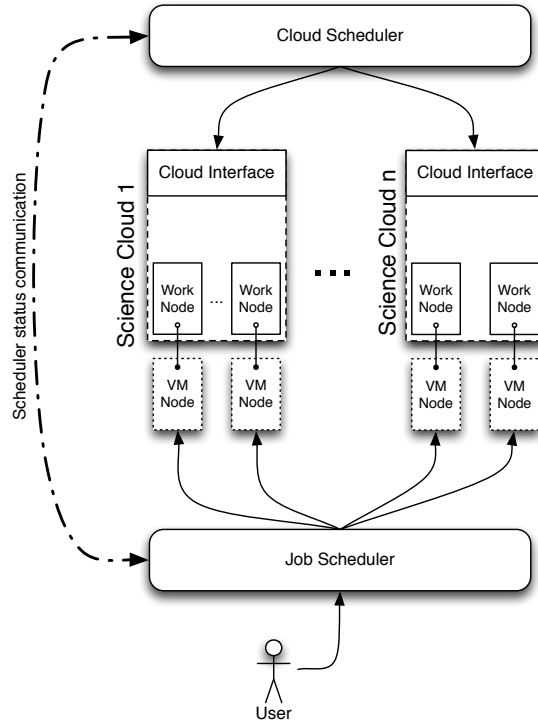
Cloud Scheduler

Scheduler status communication

Science Cloud 1

Cloud Interface

Work Node

...

Work Node

VM Node

VM Node

...

Science Cloud n

Cloud Interface

Work Node

Work Node

VM Node

VM Node

Job Scheduler

User